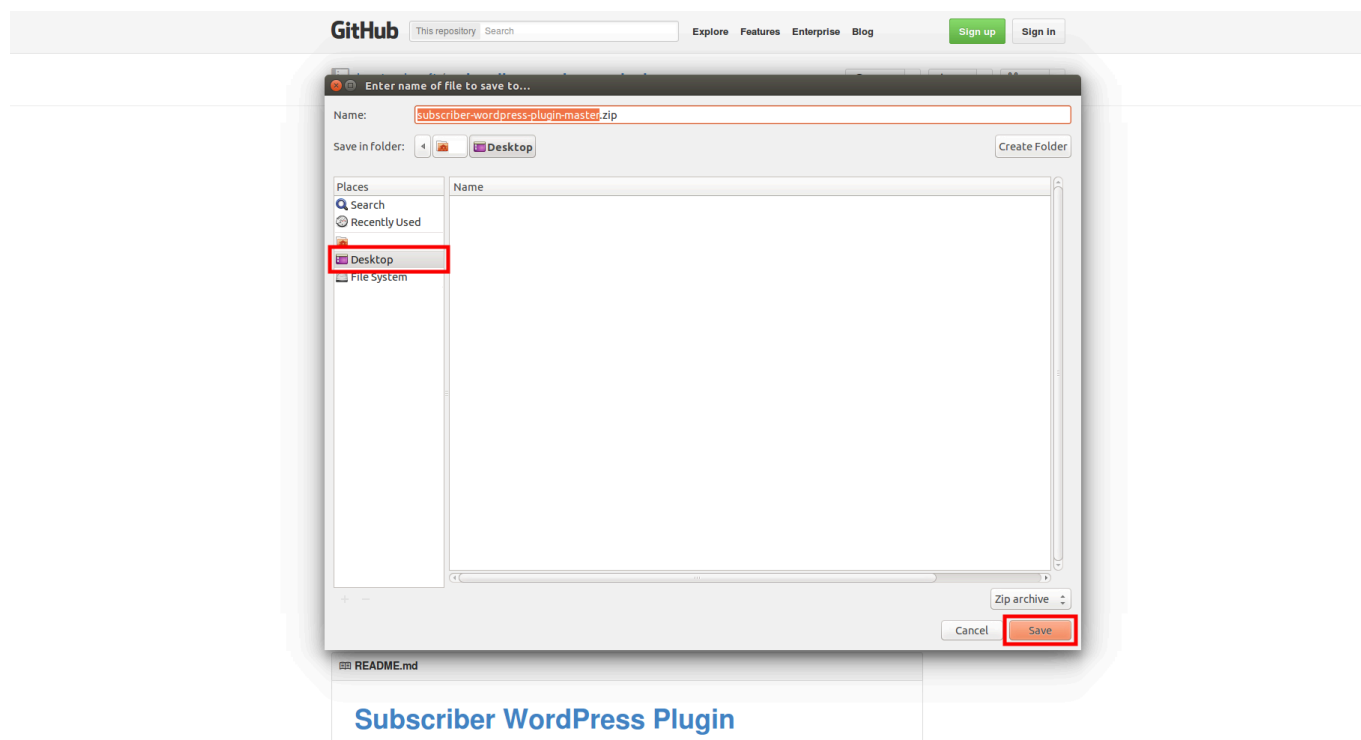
GitHub This repository Search Explore Features Enterprise Blog Sign up Sign in

Enter name of file to save to...

Name: subscriber-wordpress-plugin-master.zip

Save in folder: Desktop Create Folder

Places
Search
Recently Used
Desktop
File System

Name

Zip archive

Cancel Save

README.md

Subscriber WordPress Plugin